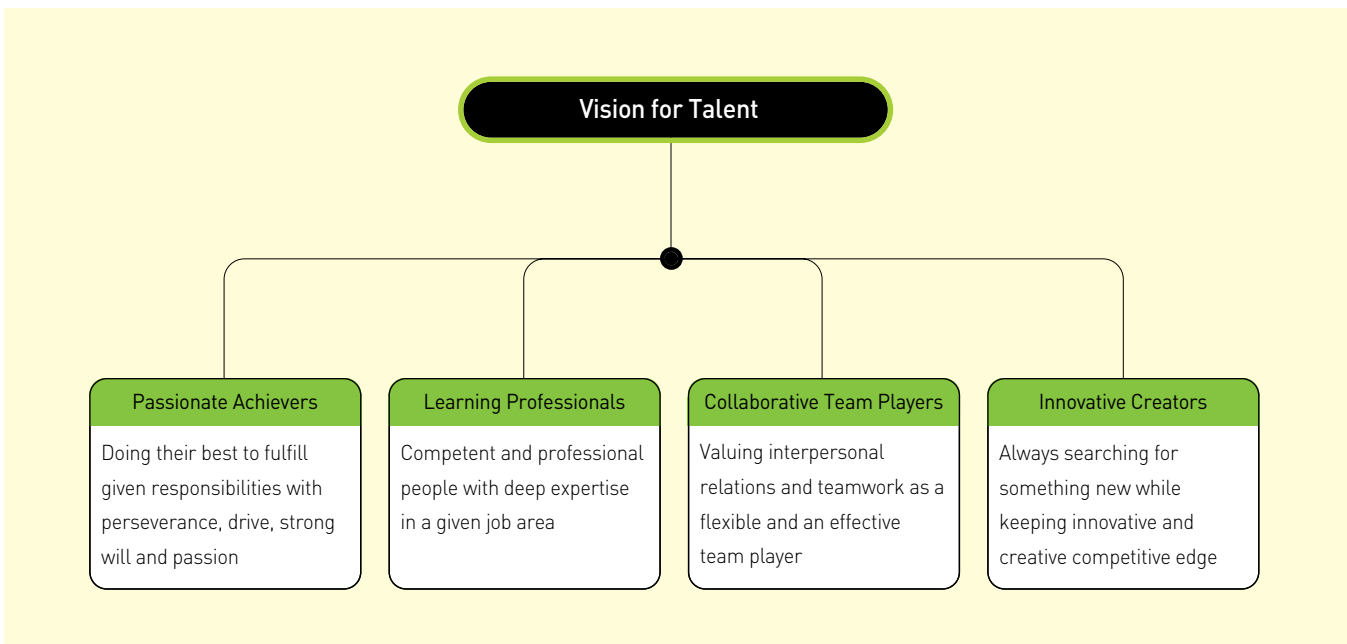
Vision for Talent

Passionate Achievers

Doing their best to fulfill given responsibilities with perseverance, drive, strong will and passion

Learning Professionals

Competent and professional people with deep expertise in a given job area

Collaborative Team Players

Valuing interpersonal relations and teamwork as a flexible and an effective team player

Innovative Creators

Always searching for something new while keeping innovative and creative competitive edge